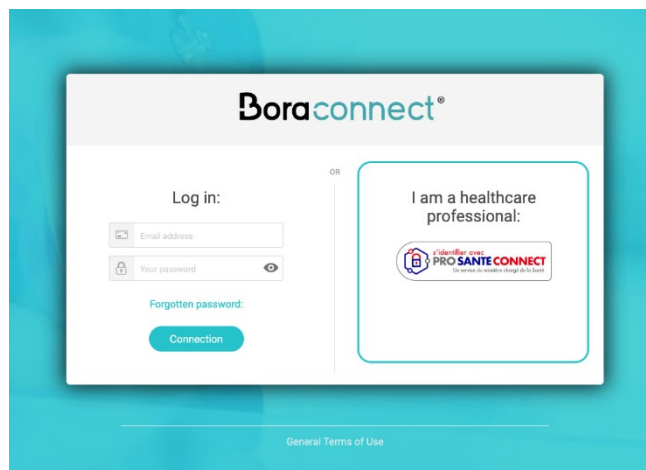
Boraconnect®

Log in:

Email address

Your password

Forgotten password:

Connection

OR

I am a healthcare professional:

s'identifier avec PRO SANTE CONNECT Un service du ministère chargé de la Santé

General Terms of Use